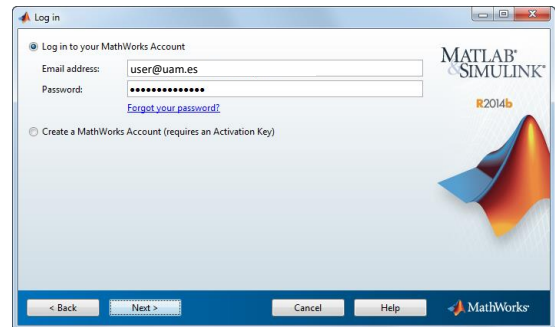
Log in

Log in to your MathWorks Account

Email address: user@uam.es

Password: ••••••••••••••

Forgot your password?

Create a MathWorks Account (requires an Activation Key)

MATLAB® & SIMULINK®

R2014b

< Back

Next >

Cancel

Help

MathWorks®